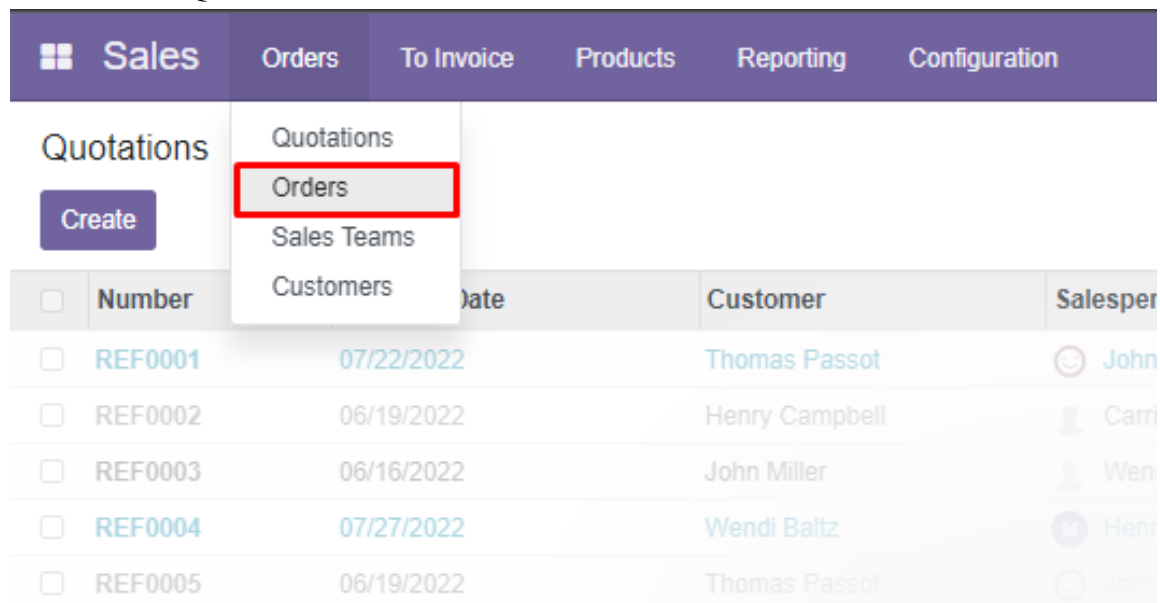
Sales Orders To Invoice Products Reporting Configuration

Quotations

Quotations
Orders
Sales Teams
Customers

Create

| | Number | Date | Customer | Salesper |
|---|---|---|---|---|
| | REF0001 | 07/22/2022 | Thomas Passot | John |
| | REF0002 | 06/19/2022 | Henry Campbell | Carri |
| | REF0003 | 06/16/2022 | John Miller | Wen |
| | REF0004 | 07/27/2022 | Wendi Baltz | M Henr |
| | REF0005 | 06/19/2022 | Thomas Passot | John |